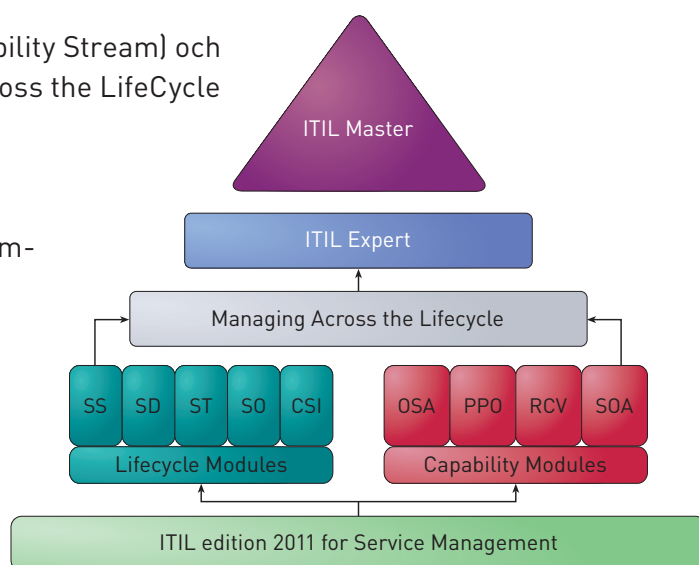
bility Stream) och
oss the LifeCycle

m-

ITIL Master

ITIL Expert

Managing Across the Lifecycle

SS SD ST SO CSI

Lifecycle Modules

OSA PPO RCV SOA

Capability Modules

ITIL edition 2011 for Service Management